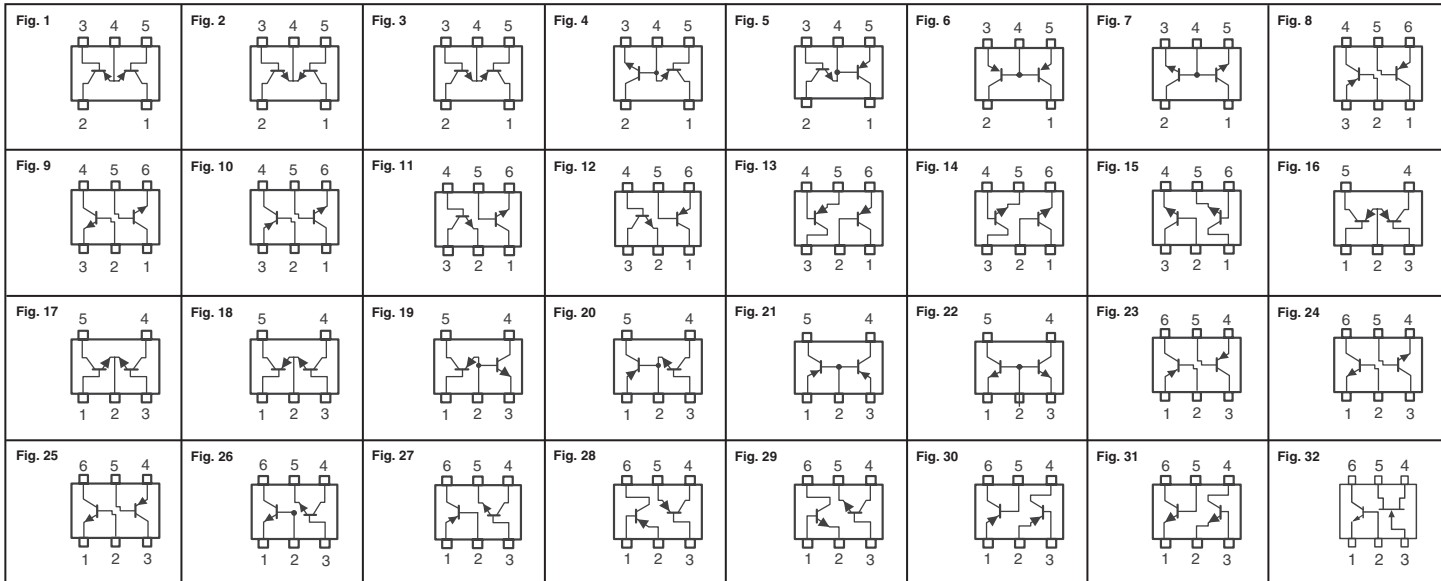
Fig. 1
3 4 5
2 1

Fig. 2
3 4 5
2 1

Fig. 3
3 4 5
2 1

Fig. 4
3 4 5
2 1

Fig. 5
3 4 5
2 1

Fig. 6
3 4 5
2 1

Fig. 7
3 4 5
2 1

Fig. 8
4 5 6
3 2 1

Fig. 9
4 5 6
3 2 1

Fig. 10
4 5 6
3 2 1

Fig. 11
4 5 6
3 2 1

Fig. 12
4 5 6
3 2 1

Fig. 13
4 5 6
3 2 1

Fig. 14
4 5 6
3 2 1

Fig. 15
4 5 6
3 2 1

Fig. 16
5 4
1 2 3

Fig. 17
5 4
1 2 3

Fig. 18
5 4
1 2 3

Fig. 19
5 4
1 2 3

Fig. 20
5 4
1 2 3

Fig. 21
5 4
1 2 3

Fig. 22
5 4
1 2 3

Fig. 23
6 5 4
1 2 3

Fig. 24
6 5 4
1 2 3

Fig. 25
6 5 4
1 2 3

Fig. 26
6 5 4
1 2 3

Fig. 27
6 5 4
1 2 3

Fig. 28
6 5 4
1 2 3

Fig. 29
6 5 4
1 2 3

Fig. 30
6 5 4
1 2 3

Fig. 31
6 5 4
1 2 3

Fig. 32
6 5 4
1 2 3